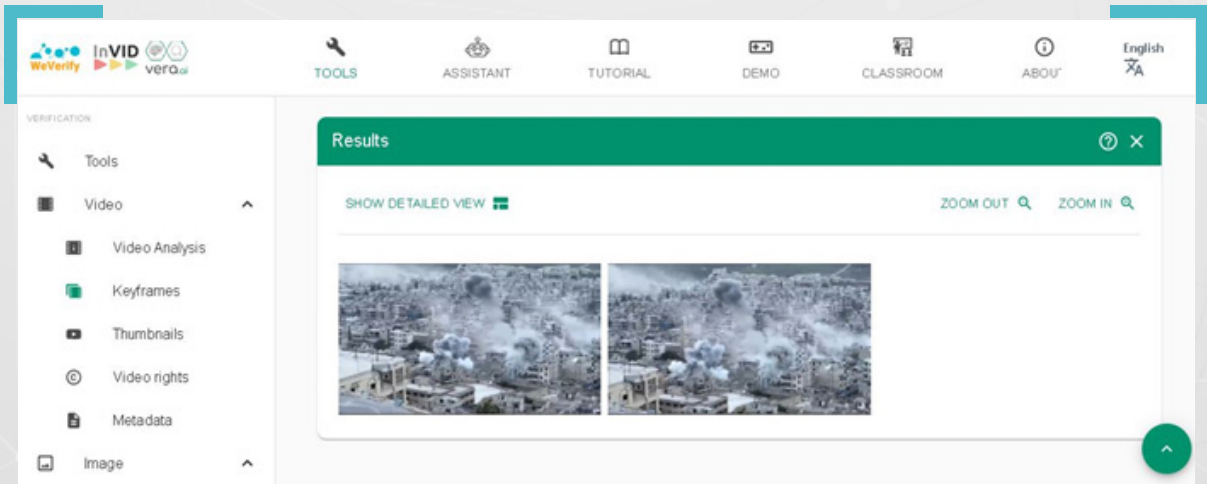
WeVerify InVID vera.ai

TOOLS ASSISTANT TUTORIAL DEMO CLASSROOM ABOUT English

VERIFICATION

Tools

Video

Video Analysis

Keyframes

Thumbnails

Video rights

Metadata

Image

Results

SHOW DETAILED VIEW

ZOOM OUT ZOOM IN